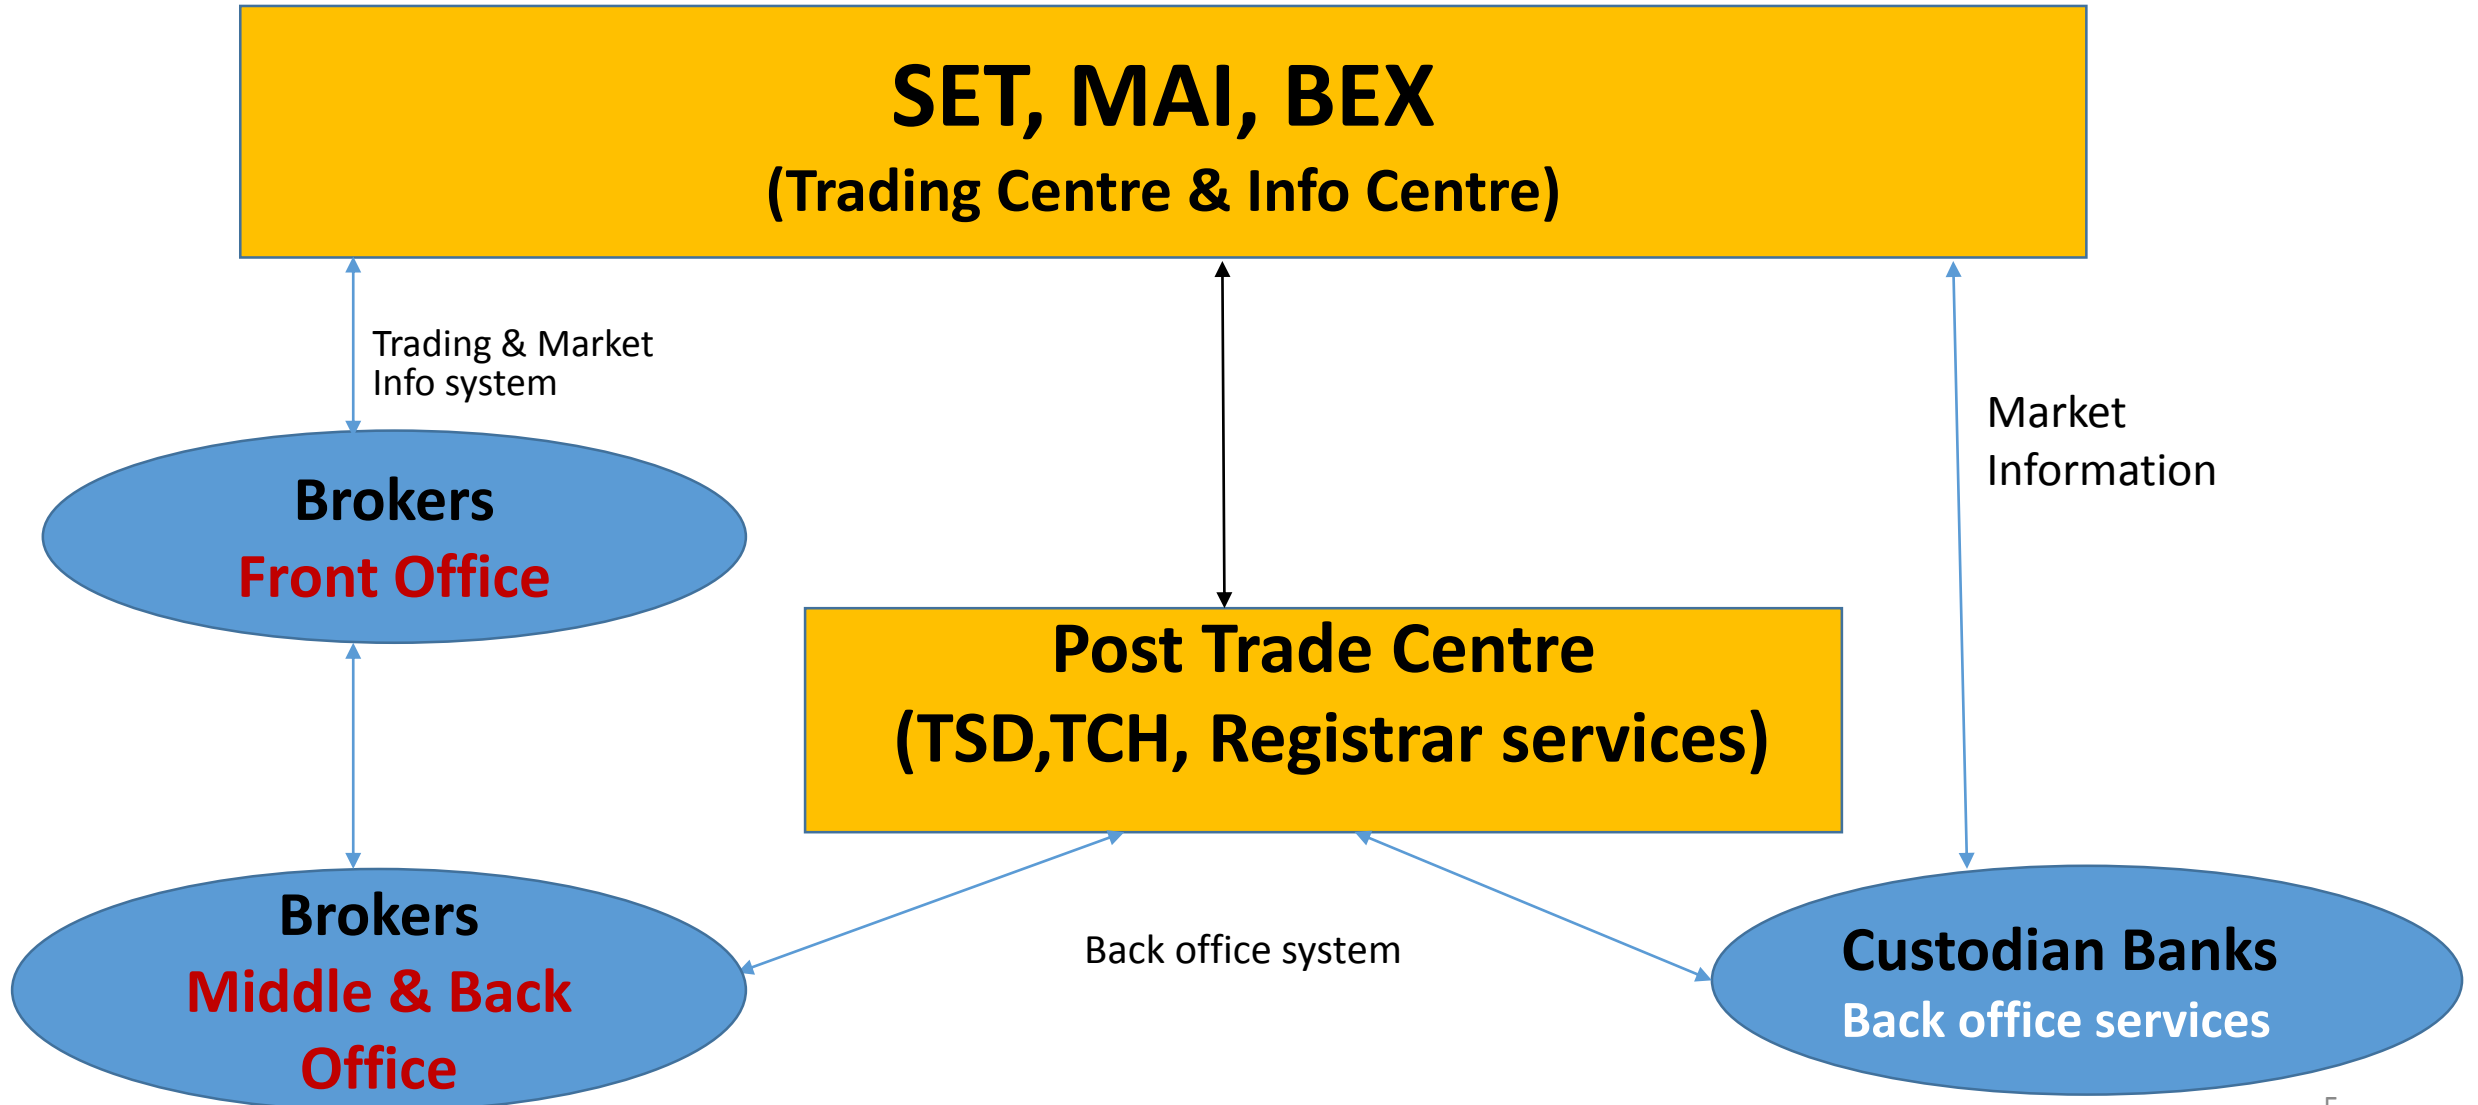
SET, MAI, BEX
(Trading Centre & Info Centre)

Trading & Market
Info system

Market
Information

Brokers
Front Office

Post Trade Centre
(TSD,TCH, Registrar services)

Brokers
Middle & Back
Office

Back office system

Custodian Banks
Back office services